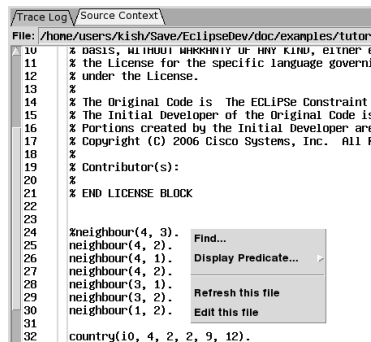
Trace Log | Source Context

File: /home/users/kish/Save/EclipseDev/doc/examples/tutor

10 % basis, WITHOUT WARRANTY OF ANY KIND, either e
11 % the License for the specific language governi
12 % under the License.
13 %
14 % The Original Code is The ECLiPSe Constraint
15 % The Initial Developer of the Original Code is
16 % Portions created by the Initial Developer are
17 % Copyright (C) 2006 Cisco Systems, Inc. All R
18 %
19 % Contributor(s):
20 %
21 % END LICENSE BLOCK
22
23
24 %neighbour(4, 3).
25 neighbour(4, 2).
26 neighbour(4, 1).
27 neighbour(4, 2).
28 neighbour(4, 1).
29 neighbour(3, 1).
29 neighbour(3, 2).
30 neighbour(1, 2).
31
32 country(i0, 4, 2, 2, 9, 12).

Find...
Display Predicate...
Refresh this file
Edit this file